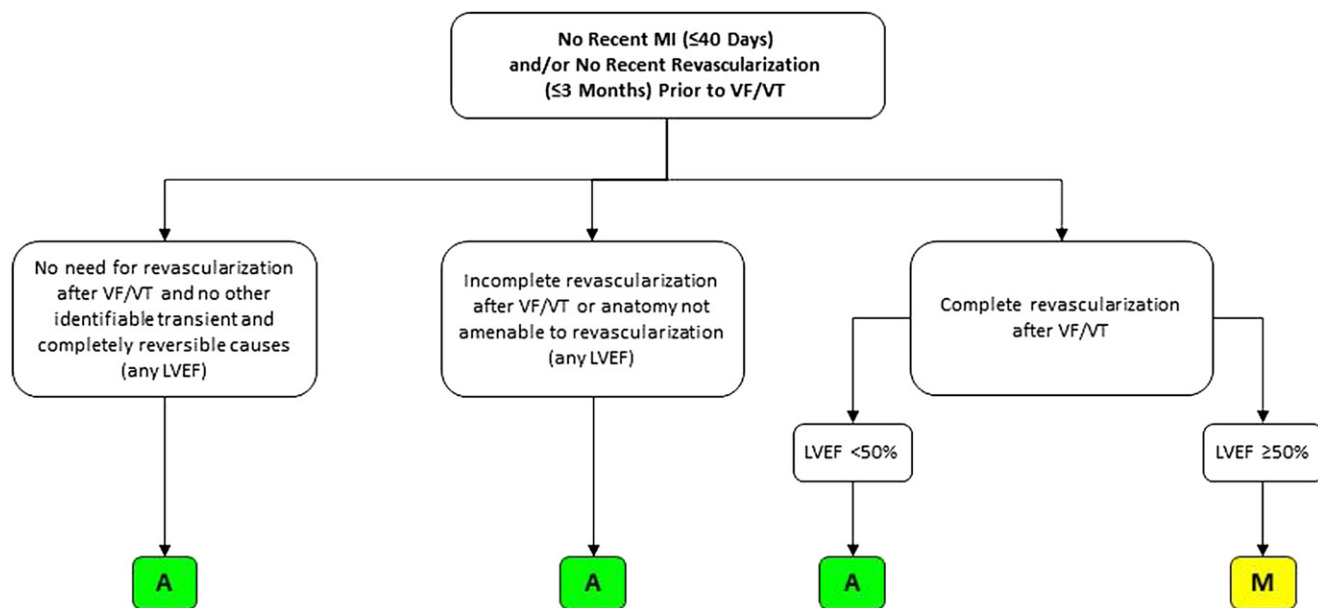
No Recent MI (≤40 Days) and/or No Recent Revascularization (≤3 Months) Prior to VF/VT

No need for revascularization after VF/VT and no other identifiable transient and completely reversible causes (any LVEF)

Incomplete revascularization after VF/VT or anatomy not amenable to revascularization (any LVEF)

Complete revascularization after VF/VT

LVEF <50%

LVEF ≥50%

A

A

A

M